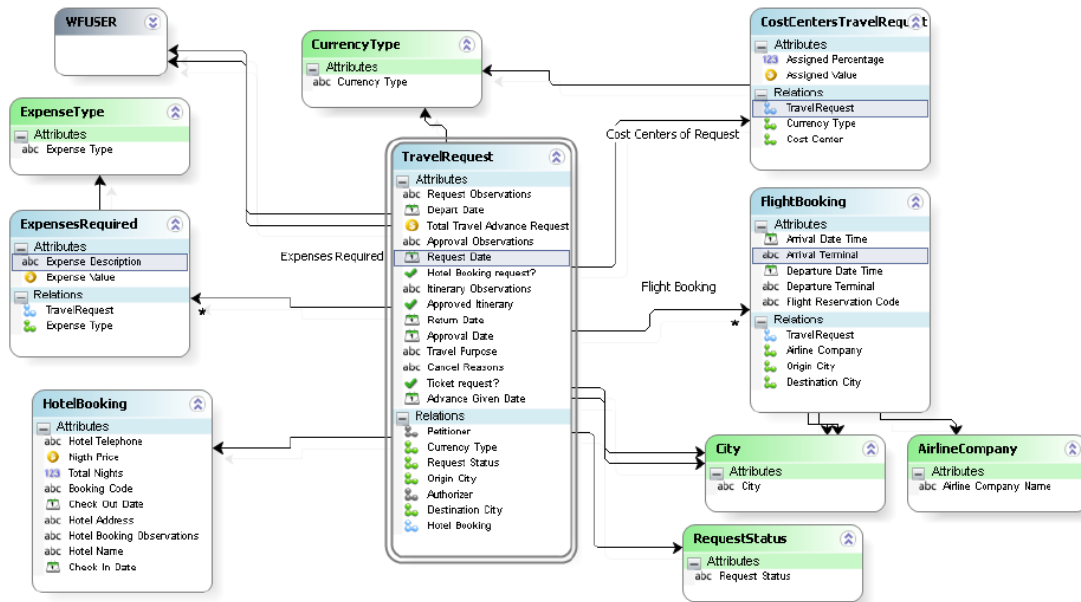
WFUSER

CurrencyType
Attributes
abc Currency Type

CostCentersTravelRequest
Attributes
123 Assigned Percentage
Assigned Value
Relations
TravelRequest
Currency Type
Cost Center

ExpenseType
Attributes
abc Expense Type

ExpensesRequired
Attributes
abc Expense Description
Expense Value
Relations
TravelRequest
Expense Type

TravelRequest
Attributes
abc Request Observations
Depart Date
Total Travel Advance Request
abc Approval Observations
Request Date
Hotel Booking request?
abc Itinerary Observations
Approved Itinerary
Return Date
Approval Date
abc Travel Purpose
abc Cancel Reasons
Ticket request?
Advance Given Date
Relations
Petitioner
Currency Type
Request Status
Origin City
Authorizer
Destination City
Hotel Booking

Cost Centers of Request

Expenses Required

Flight Booking

FlightBooking
Attributes
Arrival Date Time
abc Arrival Terminal
Departure Date Time
abc Departure Terminal
abc Flight Reservation Code
Relations
TravelRequest
Airline Company
Origin City
Destination City

HotelBooking
Attributes
abc Hotel Telephone
Nigth Price
123 Total Nights
abc Booking Code
Check Out Date
abc Hotel Address
abc Hotel Booking Observations
abc Hotel Name
Check In Date

City
Attributes
abc City

AirlineCompany
Attributes
abc Airline Company Name

RequestStatus
Attributes
abc Request Status